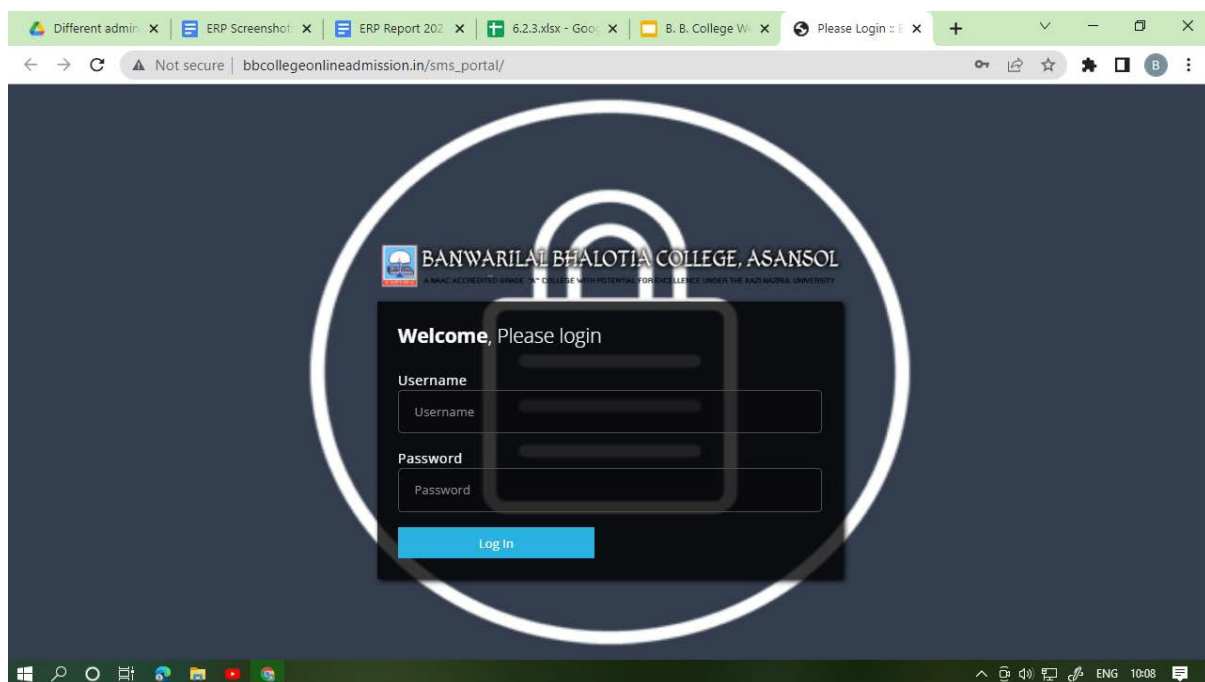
Different admin ×
ERP Screenshot ×
ERP Report 202 ×
6.2.3.xlsx - Goo ×
B. B. College W ×
Please Login :: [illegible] ×
+

Not secure | bbcollegeonlineadmission.in/sms_portal/

B

BANWARILAL BHALOTIA COLLEGE, ASANSOL
A NAAC ACCREDITED GRADE "A" COLLEGE WITH POTENTIAL FOR EXCELLENCE UNDER THE KAZI NAZRUL UNIVERSITY

Welcome, Please login

Username

Username

Password

Password

Log In

ENG 10:08